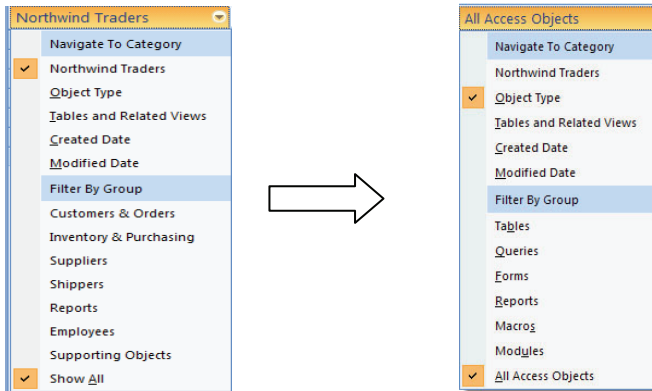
Northwind Traders

Navigate To Category
Northwind Traders
Object Type
Tables and Related Views
Created Date
Modified Date
Filter By Group
Customers & Orders
Inventory & Purchasing
Suppliers
Shippers
Reports
Employees
Supporting Objects
Show All

All Access Objects

Navigate To Category
Northwind Traders
Object Type
Tables and Related Views
Created Date
Modified Date
Filter By Group
Tables
Queries
Forms
Reports
Macros
Modules
All Access Objects